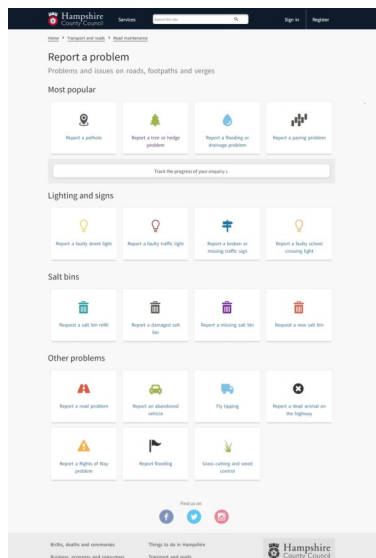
Hampshire County Council

Services

Search the site

Sign in

Register

Home > Transport and roads > Road maintenance

Report a problem

Problems and issues on roads, footpaths and verges

Most popular

Report a pothole

Report a tree or hedge problem

Report a flooding or drainage problem

Report a paving problem

Track the progress of your enquiry »

Lighting and signs

Report a faulty street light

Report a faulty traffic light

Report a broken or missing traffic sign

Report a faulty school crossing light

Salt bins

Request a salt bin refill

Report a damaged salt bin

Report a missing salt bin

Request a new salt bin

Other problems

Report a road problem

Report an abandoned vehicle

Fly tipping

Report a dead animal on the highway

Report a Rights of Way problem

Report flooding

Grass cutting and weed control

Find us on

Births, deaths and ceremonies

Things to do in Hampshire

Business, economy and consumers

Transport and roads

Hampshire County Council